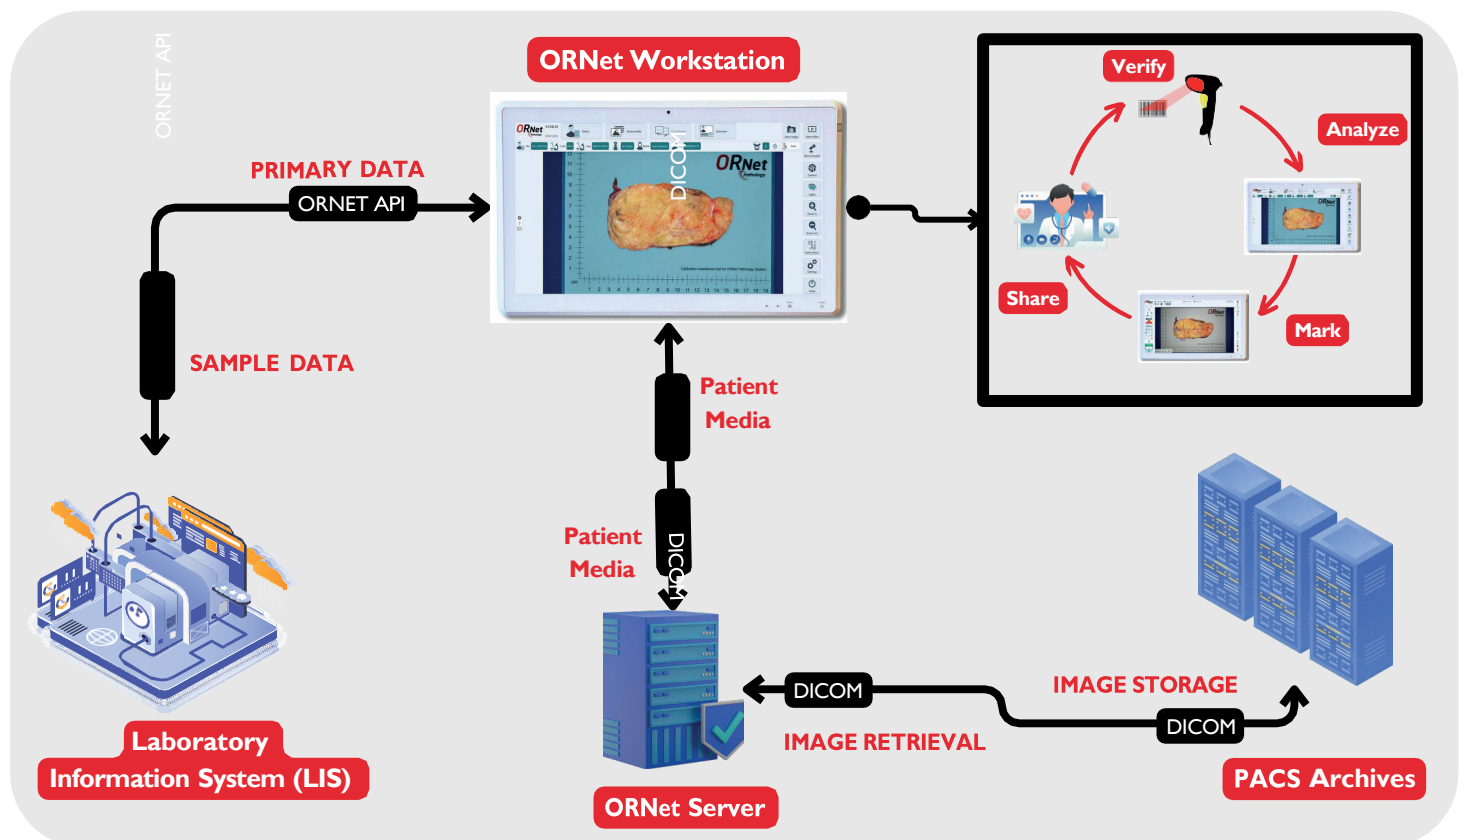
ORNET API

ORNet Workstation

PRIMARY DATA

ORNET API

DICOM

ORNet

SAMPLE DATA

Patient Media

Patient Media

DICOM

Verify

Analyze

Share

Mark

Laboratory Information System (LIS)

DICOM

IMAGE RETRIEVAL

IMAGE STORAGE

DICOM

ORNet Server

PACS Archives